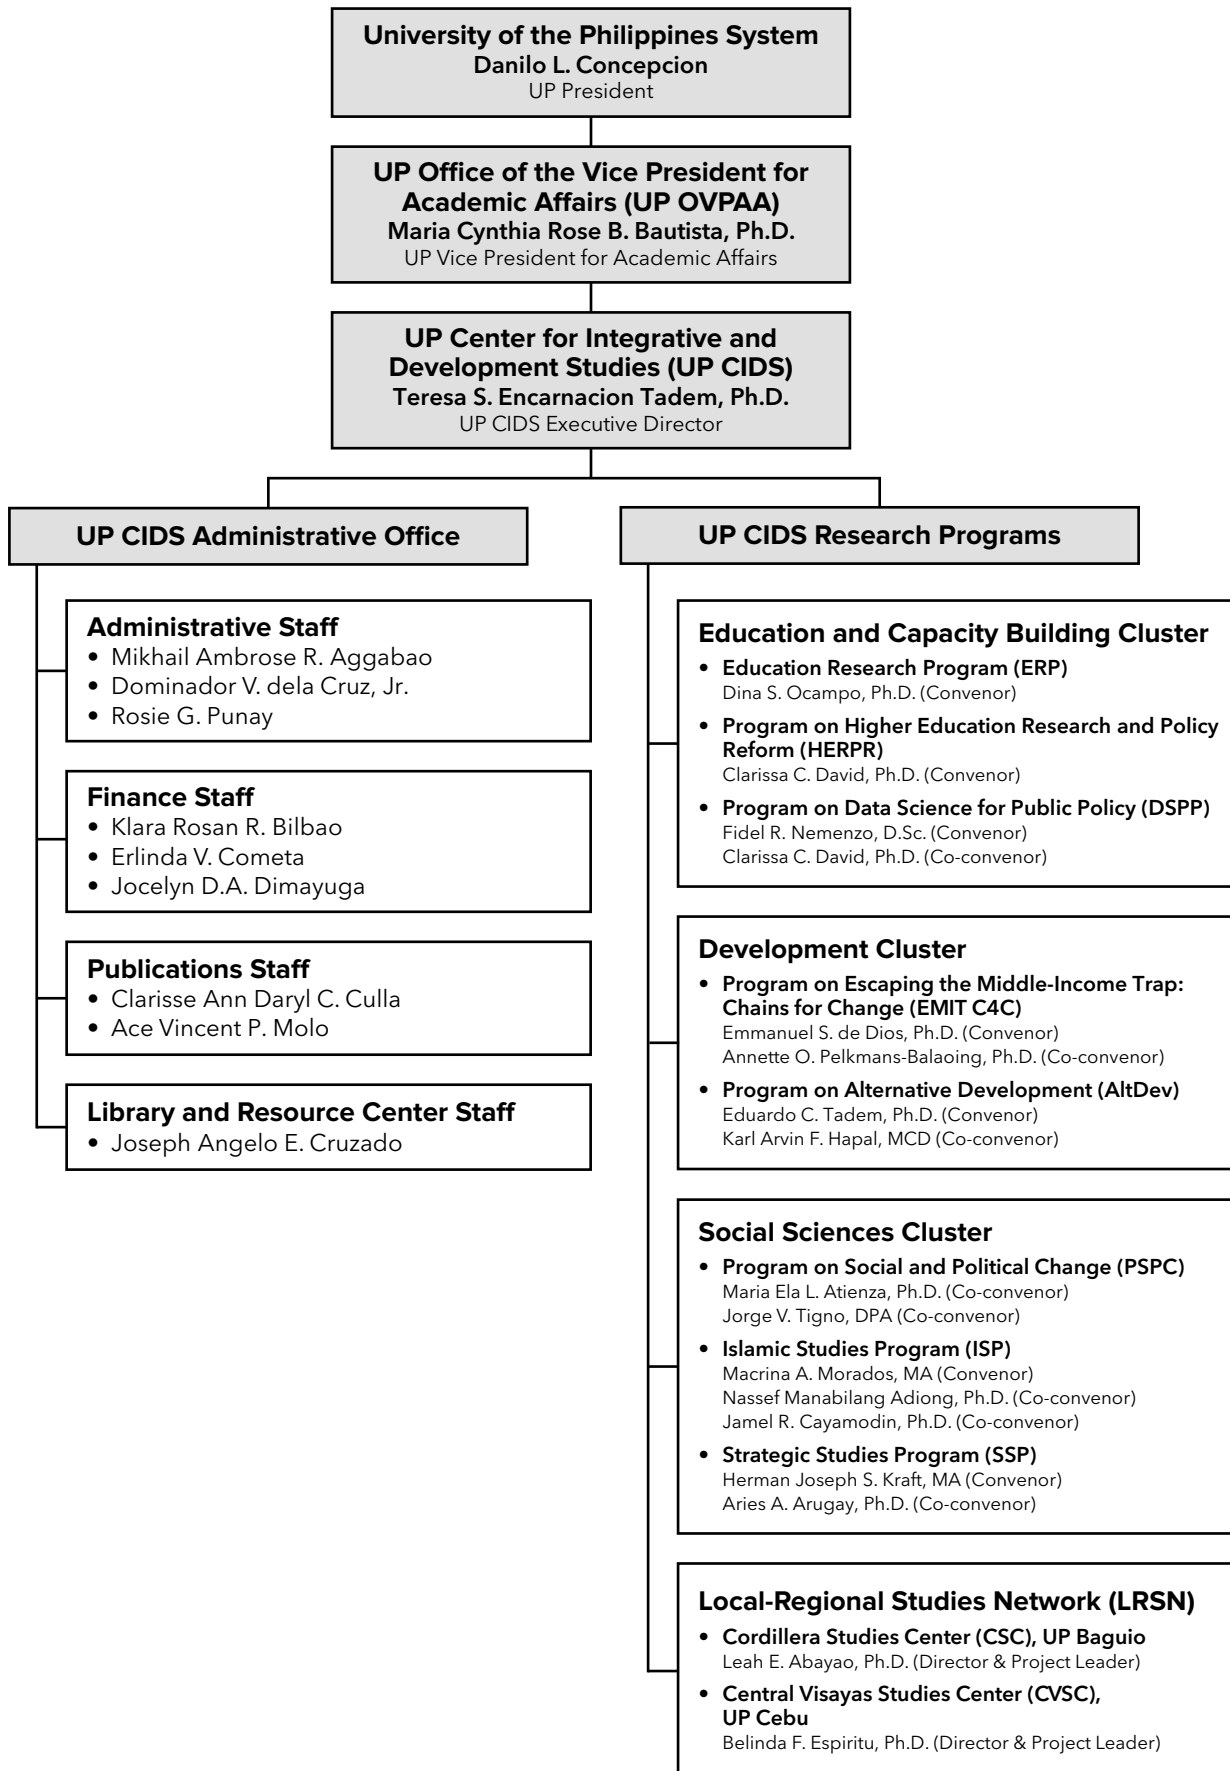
**University of the Philippines System**
**Danilo L. Concepcion**
UP President

**UP Office of the Vice President for Academic Affairs (UP OVPAA)**
**Maria Cynthia Rose B. Bautista, Ph.D.**
UP Vice President for Academic Affairs

**UP Center for Integrative and Development Studies (UP CIDS)**
**Teresa S. Encarnacion Tadem, Ph.D.**
UP CIDS Executive Director

**UP CIDS Administrative Office**

**Administrative Staff**
- Mikhail Ambrose R. Aggabao
- Dominador V. dela Cruz, Jr.
- Rosie G. Punay

**Finance Staff**
- Klara Rosan R. Bilbao
- Erlinda V. Cometa
- Jocelyn D.A. Dimayuga

**Publications Staff**
- Clarisse Ann Daryl C. Culla
- Ace Vincent P. Molo

**Library and Resource Center Staff**
- Joseph Angelo E. Cruzado

**UP CIDS Research Programs**

**Education and Capacity Building Cluster**
- **Education Research Program (ERP)**
Dina S. Ocampo, Ph.D. (Convenor)
- **Program on Higher Education Research and Policy Reform (HERPR)**
Clarissa C. David, Ph.D. (Convenor)
- **Program on Data Science for Public Policy (DSPP)**
Fidel R. Nemenzo, D.Sc. (Convenor)
Clarissa C. David, Ph.D. (Co-convenor)

**Development Cluster**
- **Program on Escaping the Middle-Income Trap: Chains for Change (EMIT C4C)**
Emmanuel S. de Dios, Ph.D. (Convenor)
Annette O. Pelkmans-Balaoing, Ph.D. (Co-convenor)
- **Program on Alternative Development (AltDev)**
Eduardo C. Tadem, Ph.D. (Convenor)
Karl Arvin F. Hapal, MCD (Co-convenor)

**Social Sciences Cluster**
- **Program on Social and Political Change (PSPC)**
Maria Ela L. Atienza, Ph.D. (Co-convenor)
Jorge V. Tigno, DPA (Co-convenor)
- **Islamic Studies Program (ISP)**
Macrina A. Morados, MA (Convenor)
Nassef Manabilang Adiong, Ph.D. (Co-convenor)
Jamel R. Cayamodin, Ph.D. (Co-convenor)
- **Strategic Studies Program (SSP)**
Herman Joseph S. Kraft, MA (Convenor)
Aries A. Arugay, Ph.D. (Co-convenor)

**Local-Regional Studies Network (LRSN)**
- **Cordillera Studies Center (CSC), UP Baguio**
Leah E. Abayao, Ph.D. (Director & Project Leader)
- **Central Visayas Studies Center (CVSC), UP Cebu**
Belinda F. Espiritu, Ph.D. (Director & Project Leader)